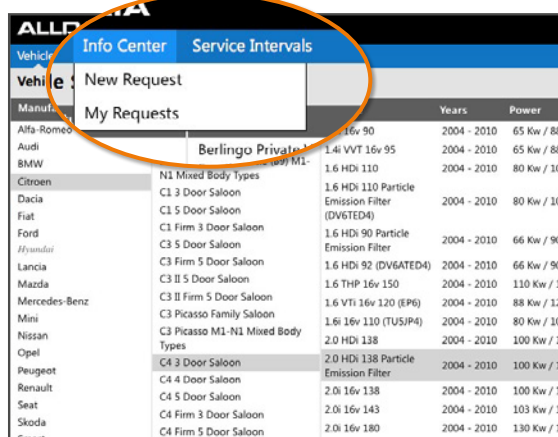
ALLDATA

Vehicle

Info Center Service Intervals

New Request

My Requests

Vehicle S

Manufa

Alfa-Romeo
Audi
BMW
Citroen
Dacia
Fiat
Ford
Hyundai
Lancia
Mazda
Mercedes-Benz
Mini
Nissan
Opel
Peugeot
Renault
Seat
Skoda

Berlingo Private
(B9) M1-
N1 Mixed Body Types
C1 3 Door Saloon
C1 5 Door Saloon
C1 Firm 3 Door Saloon
C3 5 Door Saloon
C3 Firm 5 Door Saloon
C3 II 5 Door Saloon
C3 II Firm 5 Door Saloon
C3 Picasso Family Saloon
C3 Picasso M1-N1 Mixed Body Types
C4 3 Door Saloon
C4 4 Door Saloon
C4 5 Door Saloon
C4 Firm 3 Door Saloon
C4 Firm 5 Door Saloon

| | Years | Power |
|---|---|---|
| 16v 90 | 2004 - 2010 | 65 Kw / 8 |
| 1.4i VVT 16v 95 | 2004 - 2010 | 65 Kw / 8 |
| 1.6 HDi 110 | 2004 - 2010 | 80 Kw / 1 |
| 1.6 HDi 110 Particle Emission Filter (DV6TED4) | 2004 - 2010 | 80 Kw / 1 |
| 1.6 HDi 90 Particle Emission Filter | 2004 - 2010 | 66 Kw / 9 |
| 1.6 HDi 92 (DV6ATED4) | 2004 - 2010 | 66 Kw / 9 |
| 1.6 THP 16v 150 | 2004 - 2010 | 110 Kw / |
| 1.6 VTi 16v 120 (EP6) | 2004 - 2010 | 88 Kw / 1 |
| 1.6i 16v 110 (TU5JP4) | 2004 - 2010 | 80 Kw / 1 |
| 2.0 HDi 138 | 2004 - 2010 | 100 Kw / |
| 2.0 HDi 138 Particle Emission Filter | 2004 - 2010 | 100 Kw / |
| 2.0i 16v 138 | 2004 - 2010 | 100 Kw / |
| 2.0i 16v 143 | 2004 - 2010 | 103 Kw / |
| 2.0i 16v 180 | 2004 - 2010 | 130 Kw / |